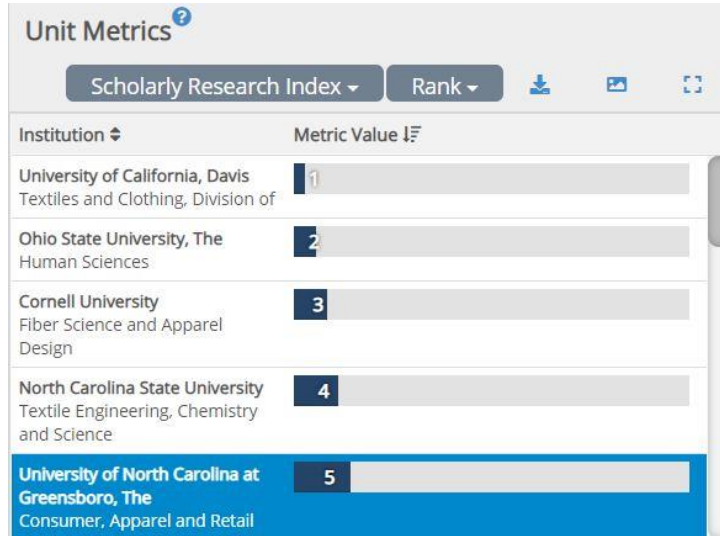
Unit Metrics

Scholarly Research Index ▾ Rank ▾

| Institution ⇕ | Metric Value |
|---|---|
| University of California, Davis Textiles and Clothing, Division of | 1 |
| Ohio State University, The Human Sciences | 2 |
| Cornell University Fiber Science and Apparel Design | 3 |
| North Carolina State University Textile Engineering, Chemistry and Science | 4 |
| University of North Carolina at Greensboro, The Consumer, Apparel and Retail | 5 |